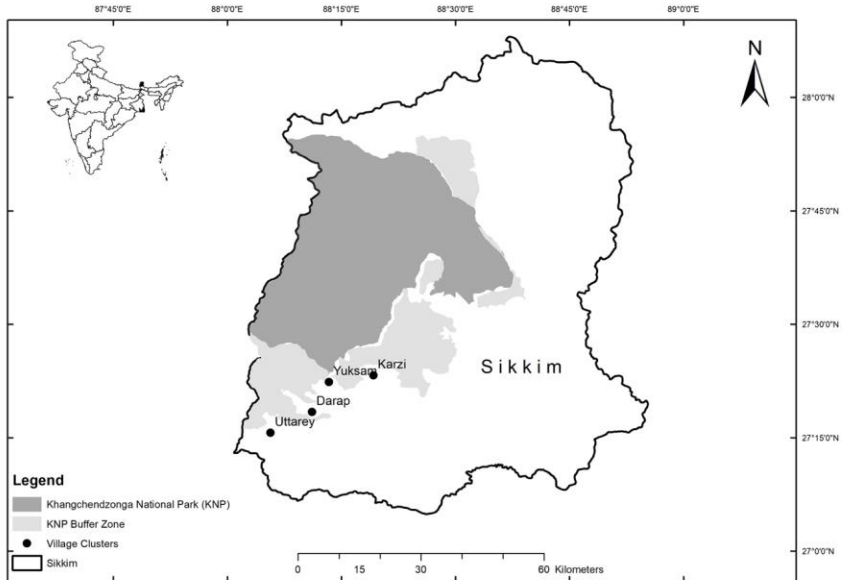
87°45'0"E 88°0'0"E 88°15'0"E 88°30'0"E 88°45'0"E 89°0'0"E

N

28°0'0"N

27°45'0"N

27°30'0"N

27°15'0"N

27°0'0"N

Sikkim

Karzi

Yuksam

Darap

Uttarey

Legend

Khangchendzonga National Park (KNP)

KNP Buffer Zone

Village Clusters

Sikkim

0 15 30 60 Kilometers